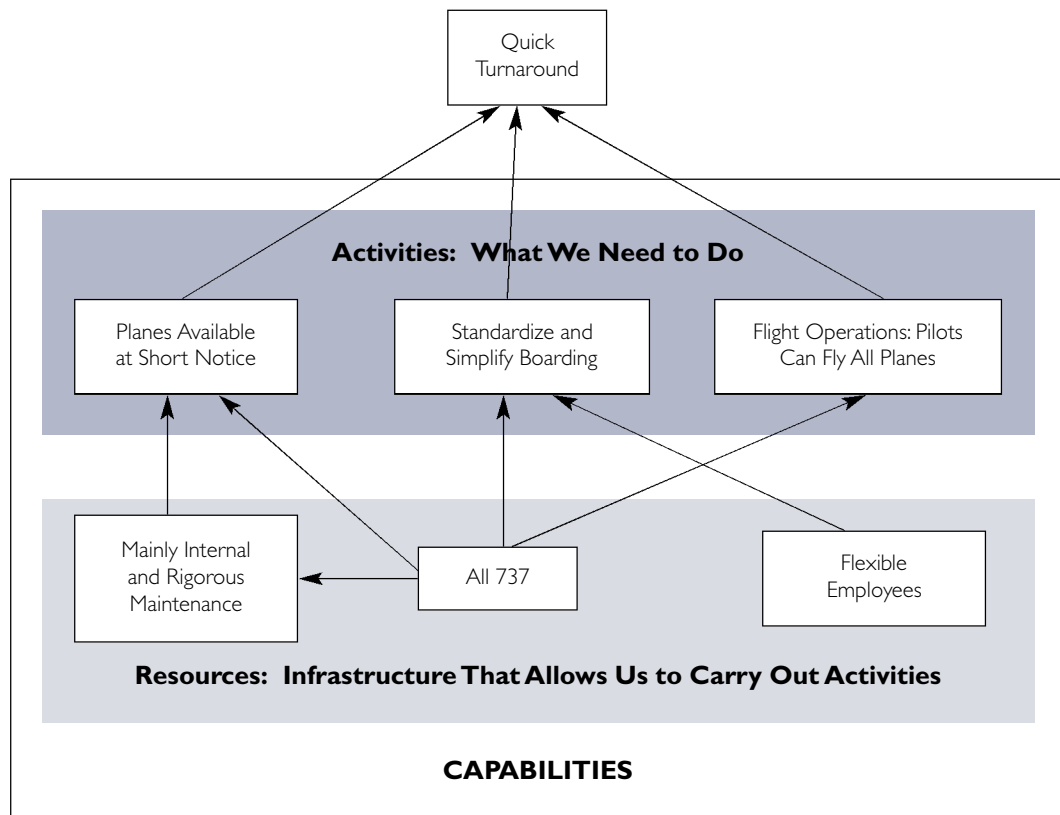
Quick Turnaround

Activities: What We Need to Do

Planes Available at Short Notice

Standardize and Simplify Boarding

Flight Operations: Pilots Can Fly All Planes

Mainly Internal and Rigorous Maintenance

All 737

Flexible Employees

Resources: Infrastructure That Allows Us to Carry Out Activities

CAPABILITIES